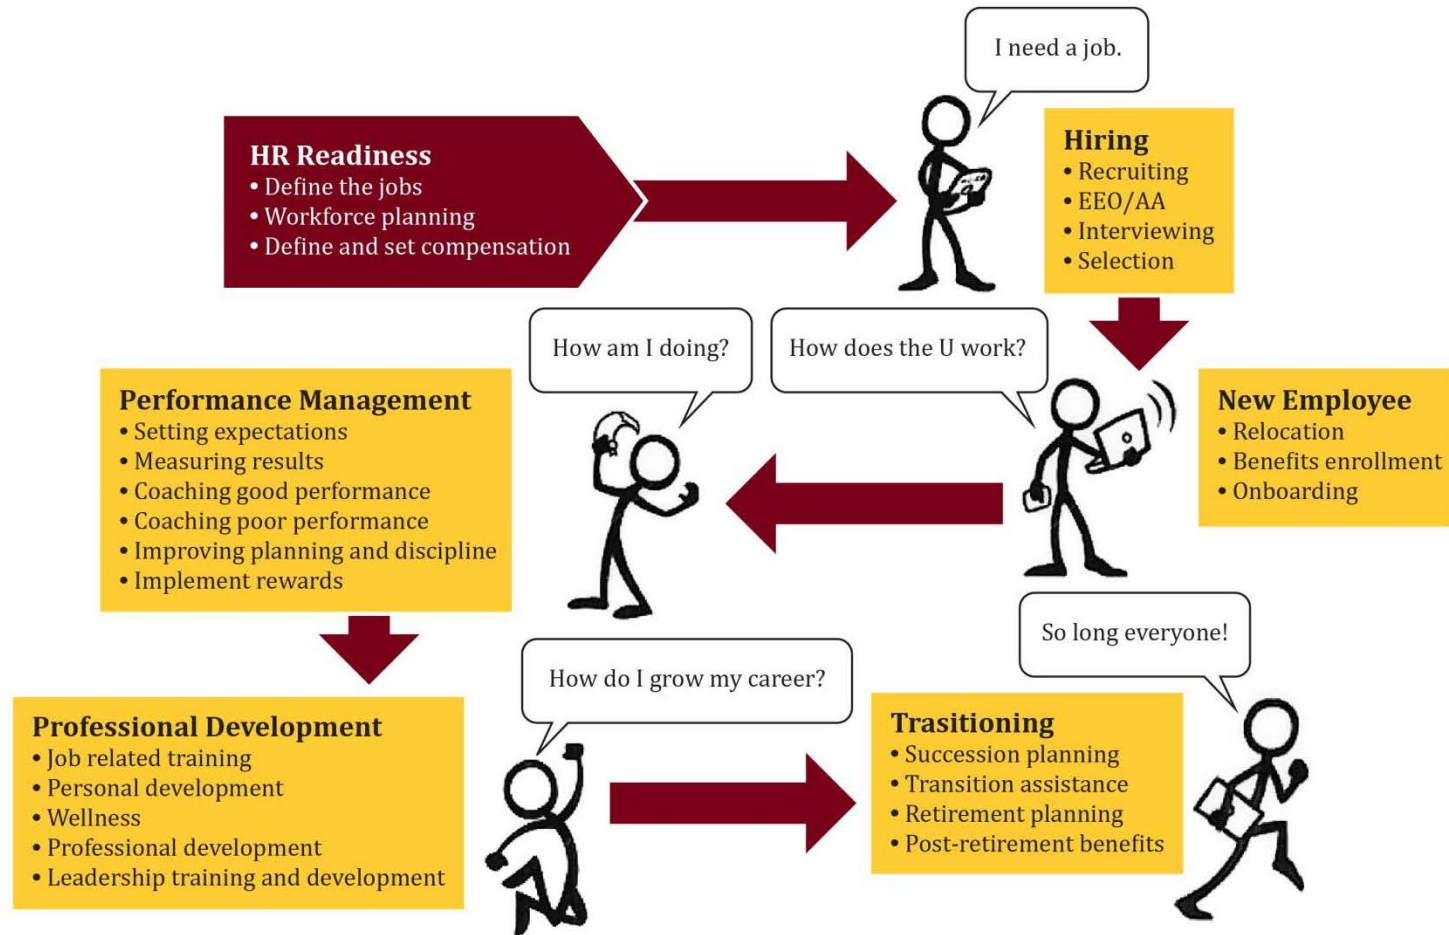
I need a job.

HR Readiness
• Define the jobs
• Workforce planning
• Define and set compensation

Hiring
• Recruiting
• EEO/AA
• Interviewing
• Selection

How am I doing?

How does the U work?

Performance Management
• Setting expectations
• Measuring results
• Coaching good performance
• Coaching poor performance
• Improving planning and discipline
• Implement rewards

New Employee
• Relocation
• Benefits enrollment
• Onboarding

So long everyone!

How do I grow my career?

Professional Development
• Job related training
• Personal development
• Wellness
• Professional development
• Leadership training and development

Trasitioning
• Succession planning
• Transition assistance
• Retirement planning
• Post-retirement benefits